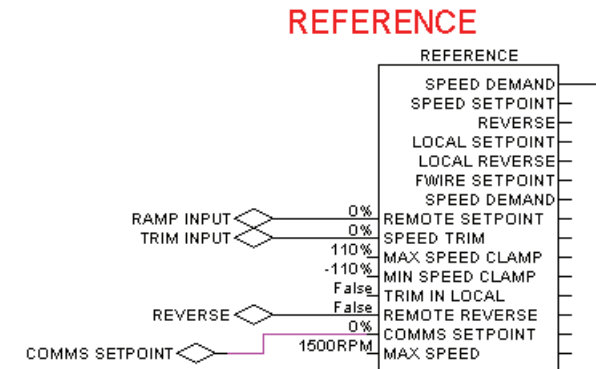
REFERENCE

REFERENCE

SPEED DEMAND
SPEED SETPOINT
REVERSE
LOCAL SETPOINT
LOCAL REVERSE
FWIRE SETPOINT
SPEED DEMAND

RAMP INPUT — 0% REMOTE SETPOINT
TRIM INPUT — 0% SPEED TRIM
110% MAX SPEED CLAMP
-110% MIN SPEED CLAMP
False TRIM IN LOCAL
REVERSE — False REMOTE REVERSE
0% COMMS SETPOINT
COMMS SETPOINT — 1500RPM MAX SPEED